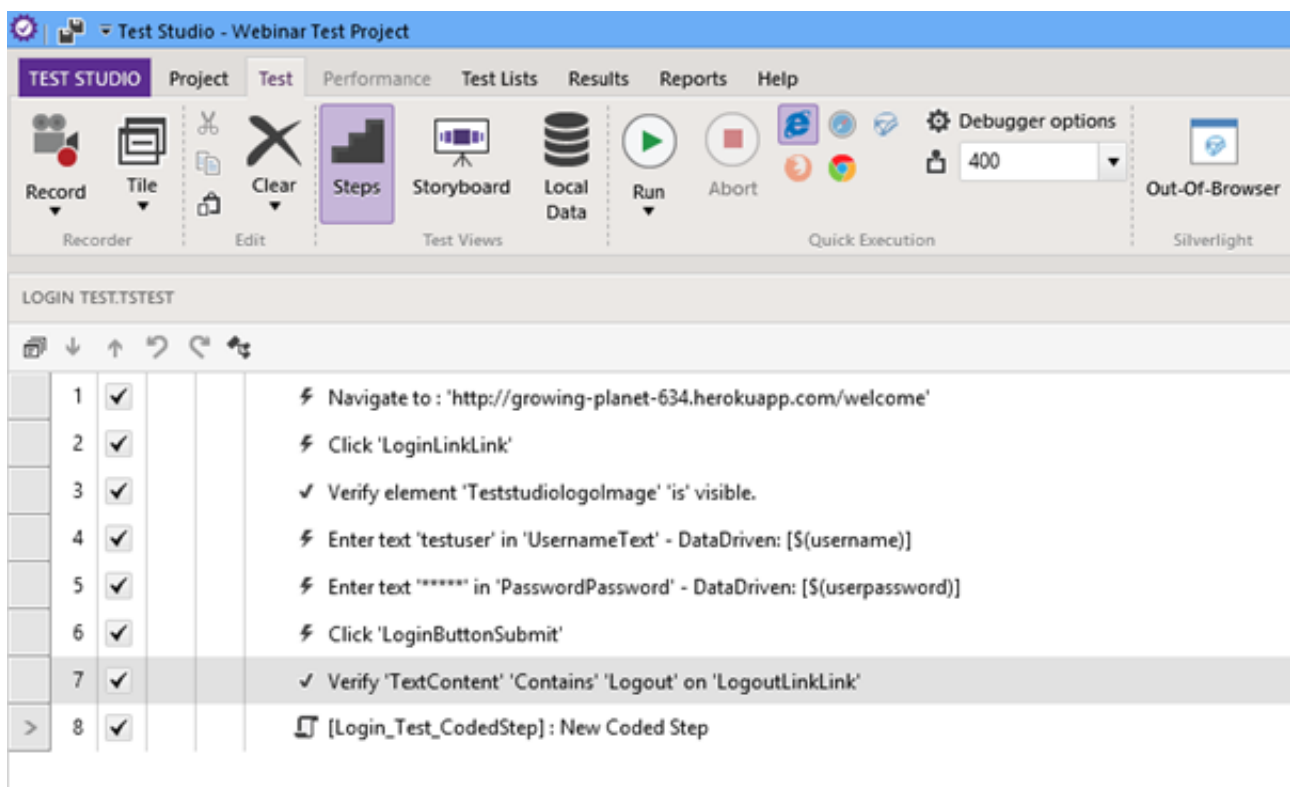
Test Studio - Webinar Test Project

TEST STUDIO Project Test Performance Test Lists Results Reports Help

Record Tile Clear Steps Storyboard Local Data Run Abort Debugger options 400 Out-Of-Browser

Recorder Edit Test Views Quick Execution Silverlight

LOGIN TEST.TSTEST

| | | |
|---|---|---|
| 1 | ✓ | Navigate to : 'http://growing-planet-634.herokuapp.com/welcome' |
| 2 | ✓ | Click 'LoginLinkLink' |
| 3 | ✓ | Verify element 'TeststudiologoImage' 'is' visible. |
| 4 | ✓ | Enter text 'testuser' in 'UsernameText' - DataDriven: [$(username)] |
| 5 | ✓ | Enter text '*****' in 'PasswordPassword' - DataDriven: [$(userpassword)] |
| 6 | ✓ | Click 'LoginButtonSubmit' |
| 7 | ✓ | Verify 'TextContent' 'Contains' 'Logout' on 'LogoutLinkLink' |
| 8 | ✓ | [Login_Test_CodedStep] : New Coded Step |